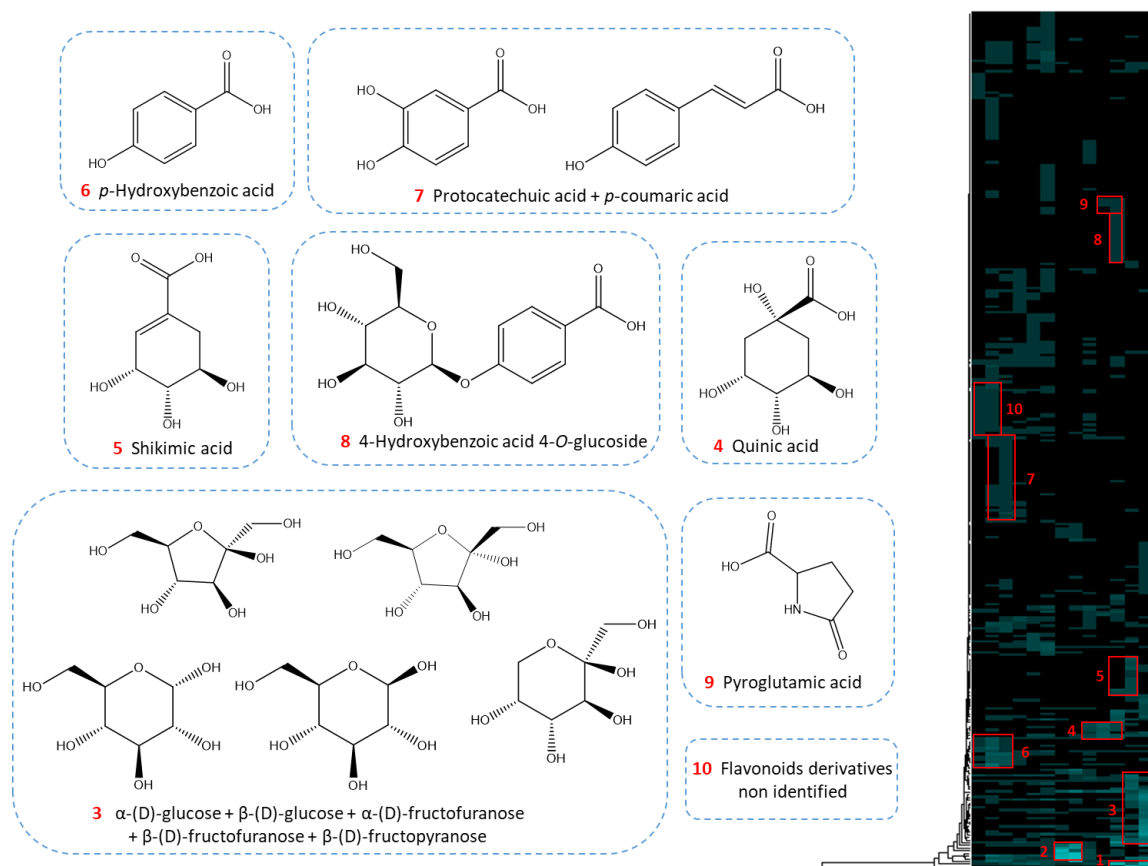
O
OH
HO
6 *p*-Hydroxybenzoic acid

HO
O
OH
HO
O
OH
HO
7 Protocatechuic acid + *p*-coumaric acid

O OH
HO
OH
OH
5 Shikimic acid

HO
HO
O
O
OH
HO
O
OH
OH
8 4-Hydroxybenzoic acid 4-*O*-glucoside

O
HO
OH
HO
OH
OH
4 Quinic acid

HO
O
OH
OH
HO
OH
HO
O
OH
OH
HO
OH
HO
O
OH
HO
OH
OH
HO
O
OH
HO
OH
OH
O
OH
OH
HO
OH
OH
3 α-(D)-glucose + β-(D)-glucose + α-(D)-fructofuranose + β-(D)-fructofuranose + β-(D)-fructopyranose

O
HO
HN
O
9 Pyroglutamic acid

10 Flavonoids derivatives non identified

9
8
10
7
5
4
6
3
2
1